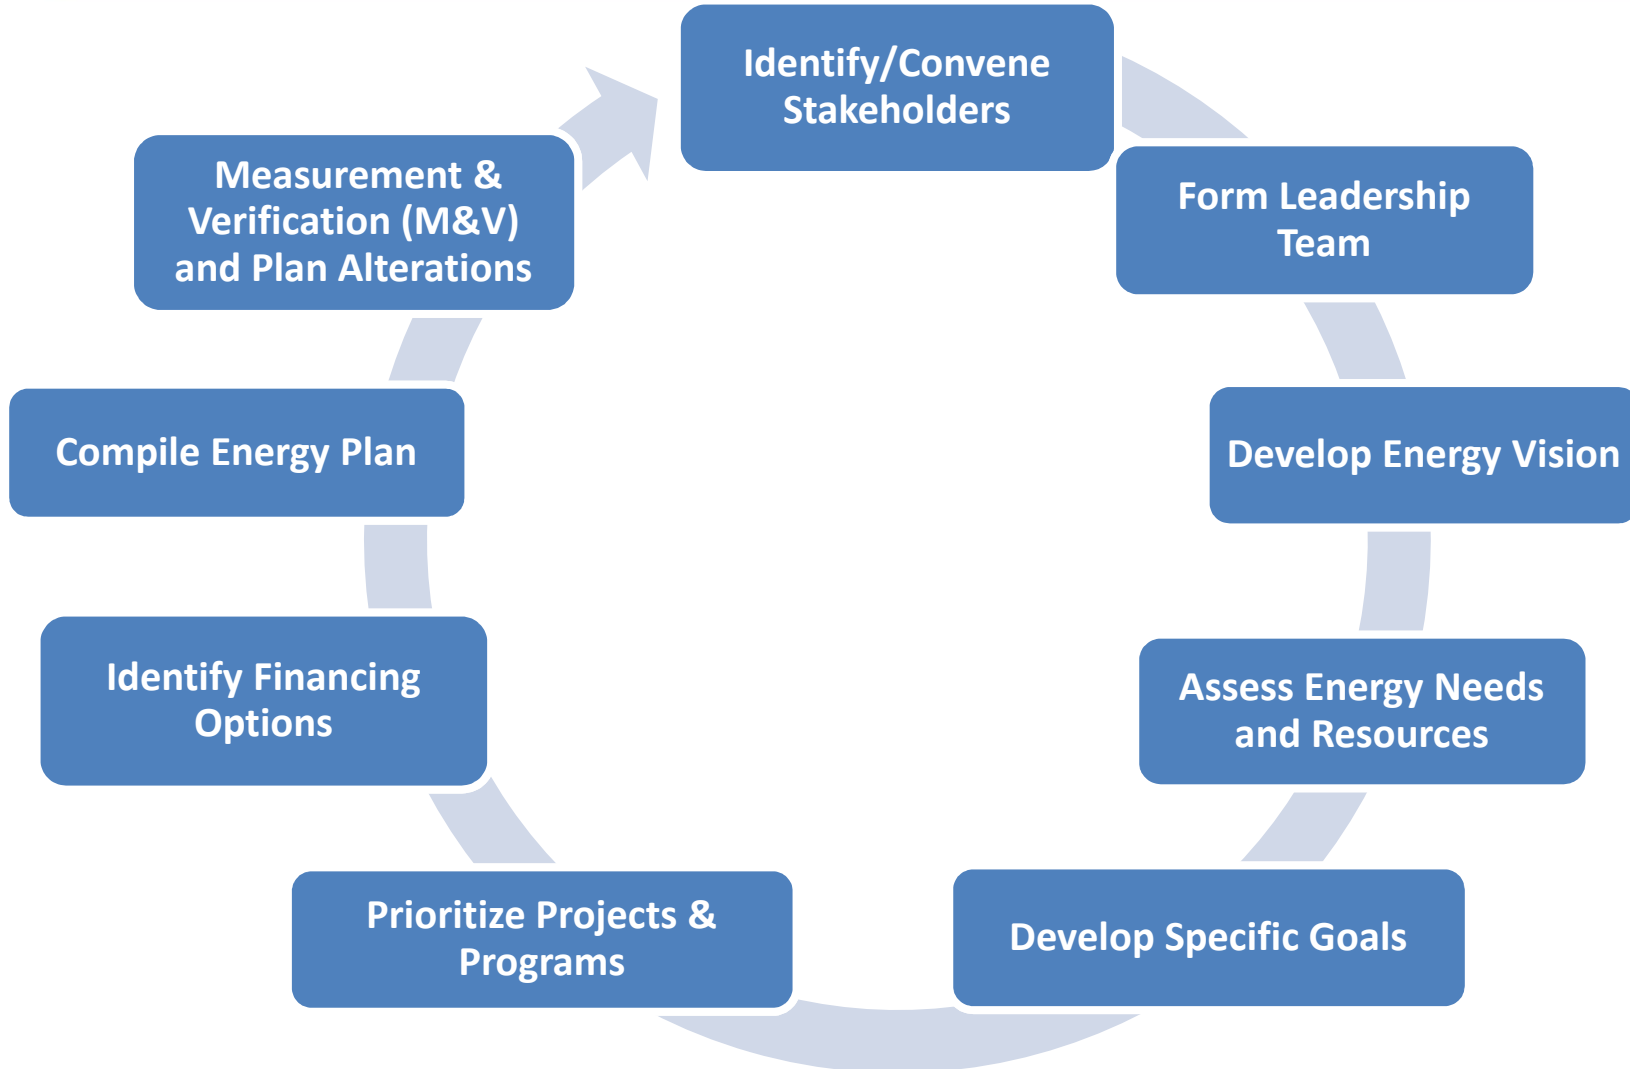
Identify/Convene Stakeholders

Form Leadership Team

Develop Energy Vision

Assess Energy Needs and Resources

Develop Specific Goals

Prioritize Projects & Programs

Identify Financing Options

Compile Energy Plan

Measurement & Verification (M&V) and Plan Alterations